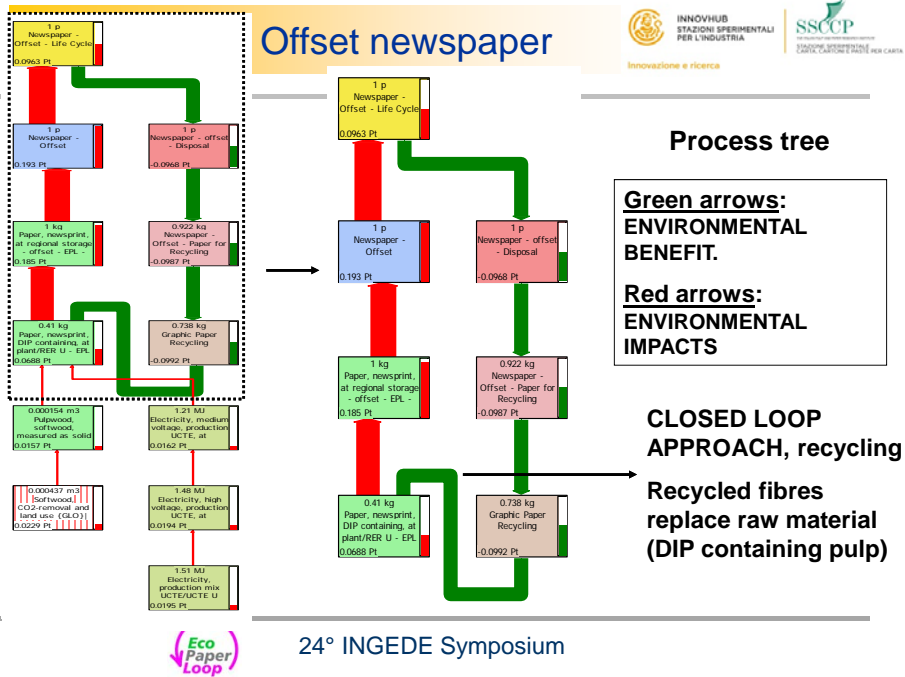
1 p
Newspaper - Offset - Life Cycle
0.0963 Pt

1 p
Newspaper - Offset
0.193 Pt

1 p
Newspaper - offset - Disposal
-0.0968 Pt

1 kg
Paper, newsprint, at regional storage - offset - EPL -
0.185 Pt

0.922 kg
Newspaper - Offset - Paper for Recycling
-0.0987 Pt

0.41 kg
Paper, newsprint, DIP containing, at plant/RER U - EPL
0.0688 Pt

0.738 kg
Graphic Paper Recycling
-0.0992 Pt

0.000154 m3
Pulpwood, softwood, measured as solid
0.0157 Pt

1.21 MJ
Electricity, medium voltage, production UCTE, at
0.0162 Pt

0.000437 m3
Softwood, CO2-removal and land use (GLO)
0.0229 Pt

1.48 MJ
Electricity, high voltage, production UCTE, at
0.0194 Pt

1.51 MJ
Electricity, production mix UCTE/UCTE U
0.0195 Pt

Offset newspaper

INNOVHUB STAZIONI SPERIMENTALI PER L'INDUSTRIA
Innovazione e ricerca
SSCCP
STAZIONE SPERIMENTALE CARTA, CARTONI E PASTE PER CARTA

1 p
Newspaper - Offset - Life Cycle
0.0963 Pt

1 p
Newspaper - Offset
0.193 Pt

1 p
Newspaper - offset - Disposal
-0.0968 Pt

1 kg
Paper, newsprint, at regional storage - offset - EPL -
0.185 Pt

0.922 kg
Newspaper - Offset - Paper for Recycling
-0.0987 Pt

0.41 kg
Paper, newsprint, DIP containing, at plant/RER U - EPL
0.0688 Pt

0.738 kg
Graphic Paper Recycling
-0.0992 Pt

Process tree

Green arrows: ENVIRONMENTAL BENEFIT.

Red arrows: ENVIRONMENTAL IMPACTS

CLOSED LOOP APPROACH, recycling

Recycled fibres replace raw material (DIP containing pulp)

Eco Paper Loop

24° INGEDE Symposium